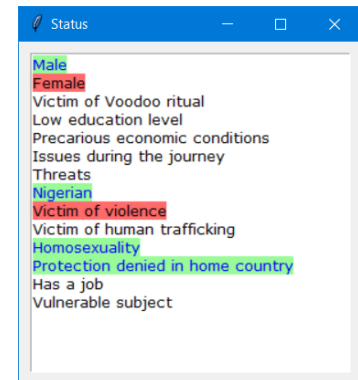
Status

Male
Female
Victim of Voodoo ritual
Low education level
Precarious economic conditions
Issues during the journey
Threats
Nigerian
Victim of violence
Victim of human trafficking
Homosexuality
Protection denied in home country
Has a job
Vulnerable subject